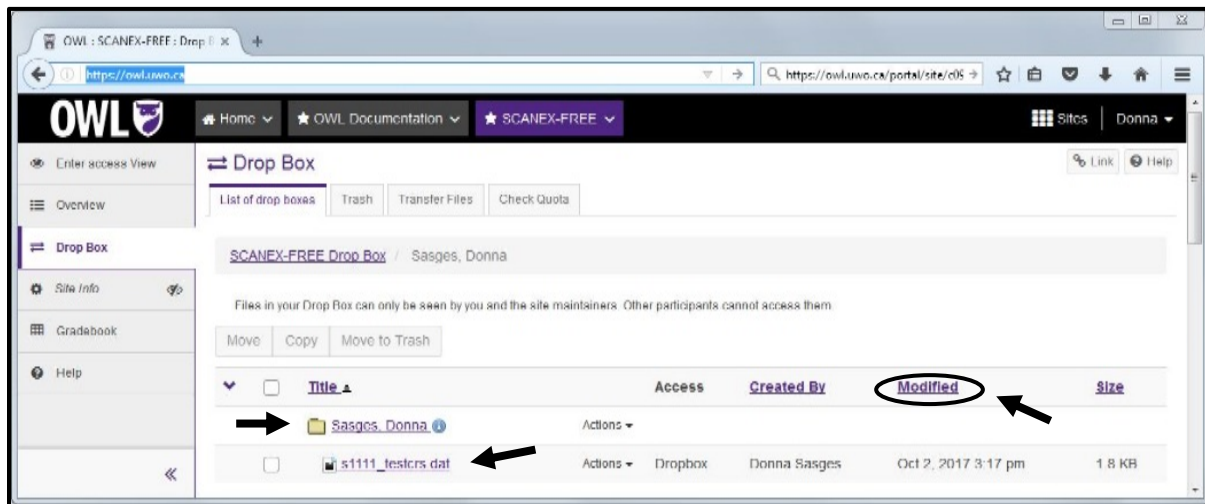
OWL : SCANEX-FREE : Drop B ×

https://owl.uwo.ca

https://owl.uwo.ca/portal/site/c05

OWL

Home

OWL Documentation

SCANEX-FREE

Sites

Donna

Enter access View

Overview

Drop Box

Site Info

Gradebook

Help

Drop Box

Link

Help

List of drop boxes

Trash

Transfer Files

Check Quota

SCANEX-FREE Drop Box / Sasges, Donna

Files in your Drop Box can only be seen by you and the site maintainers. Other participants cannot access them.

Move

Copy

Move to Trash

| | Title ▲ | | Access | Created By | Modified | Size |
|---|---|---|---|---|---|---|
| | Sasges, Donna | Actions | | | | |
| | s1111_testcrs.dat | Actions | Dropbox | Donna Sasges | Oct 2, 2017 3:17 pm | 1.8 KB |

«